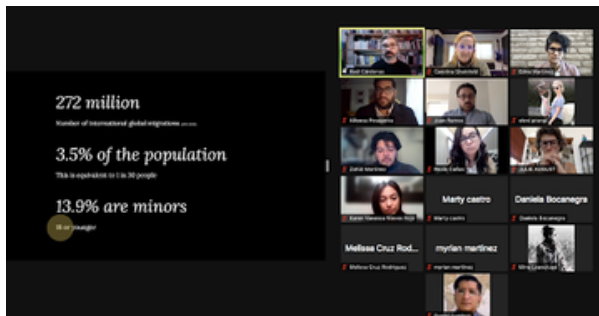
272 million

Number of international global migrations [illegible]

3.5% of the population

This is equivalent to 1 in 30 people

13.9% are minors

18 or younger

Raúl Cárdenas

Carolina Shoshnick

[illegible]

Alfonso Pesqueira

Juan Ramos

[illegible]

David Martinez

Noelia Cañas

JULIA AGNIAT

Karen Vanessa Moreno Ruiz

Marty castro

Marty castro

Daniela Bocanegra

Daniela Bocanegra

Melissa Cruz Rod...

Melissa Cruz Rodriguez

myrian martinez

myrian martinez

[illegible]